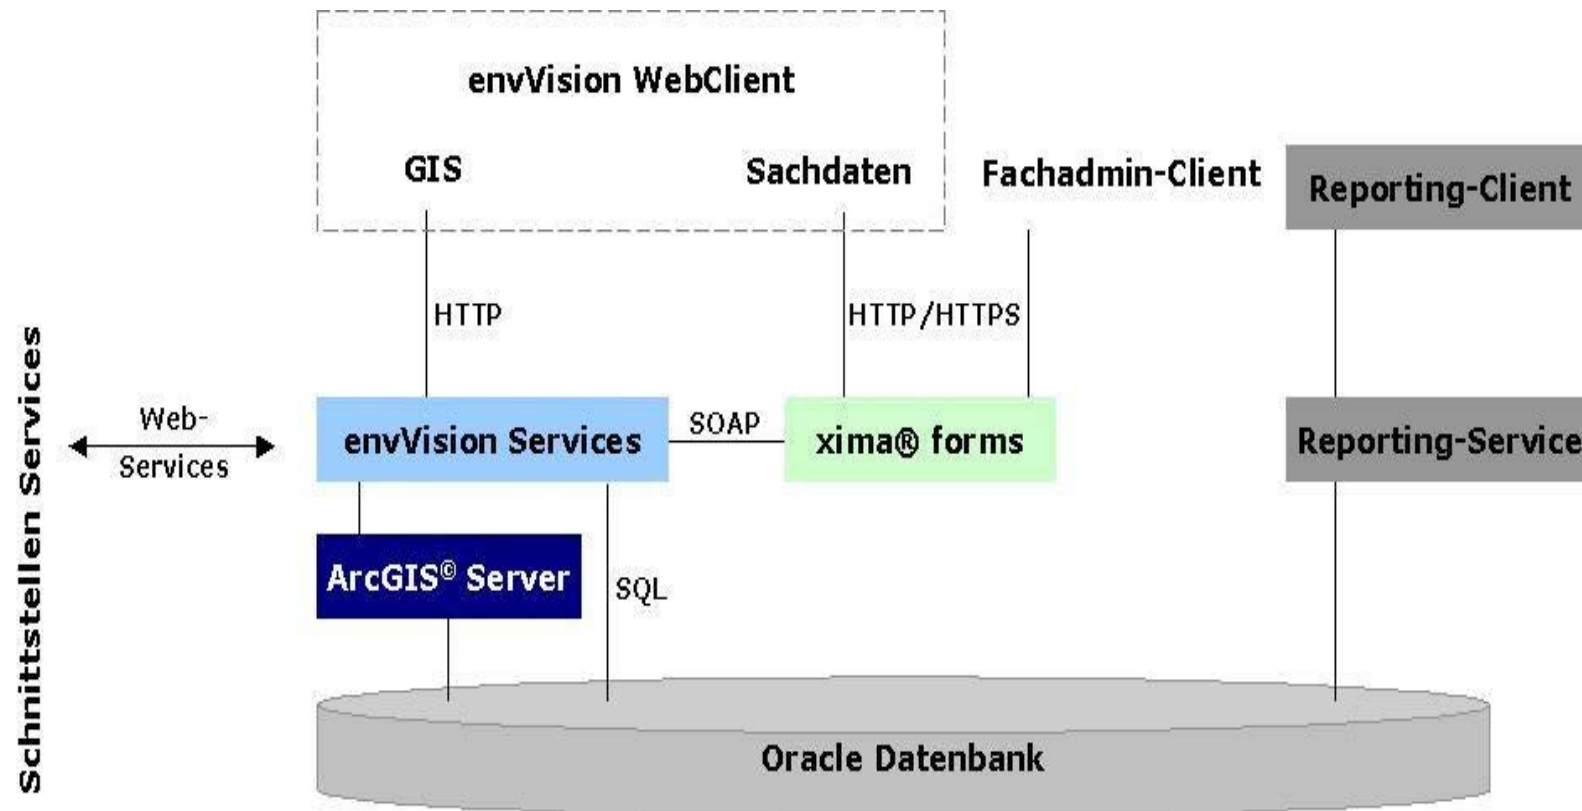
envVision WebClient

GIS

Sachdaten

Fachadmin-Client

Reporting-Client

HTTP

HTTP/HTTPS

Schnittstellen Services

Web-
Services

envVision Services

SOAP

xima® forms

Reporting-Service

ArcGIS© Server

SQL

Oracle Datenbank